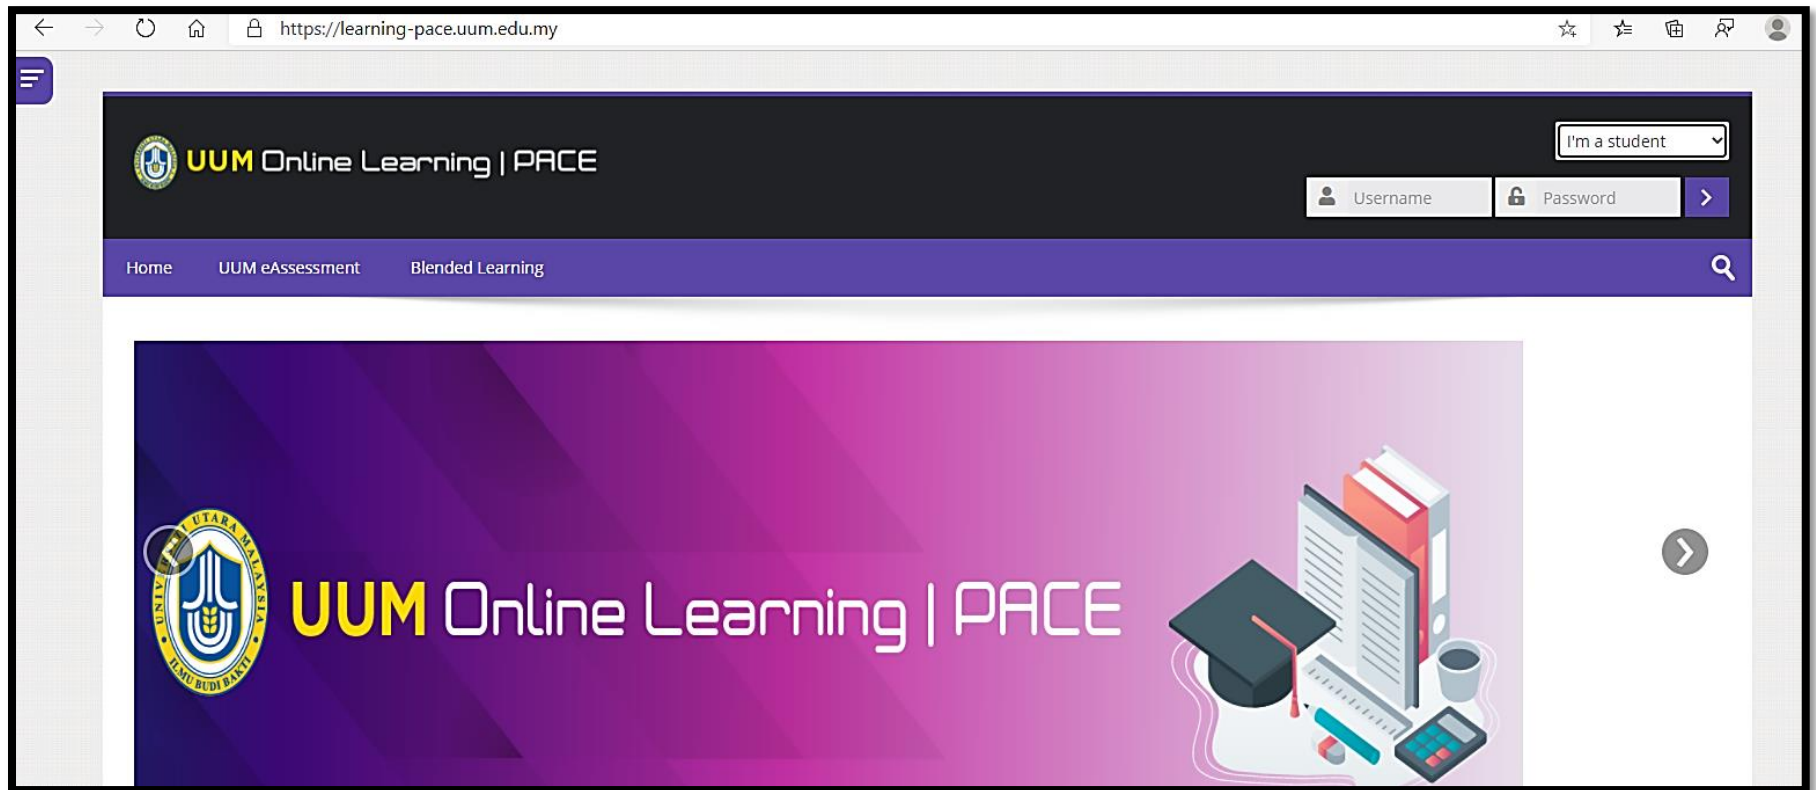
https://learning-pace.uum.edu.my

UUM Online Learning | PACE

I'm a student

Username

Password

Home

UUM eAssessment

Blended Learning

UNIVERSITI UTARA MALAYSIA

ILMU BUDI BAKTI

UUM Online Learning | PACE